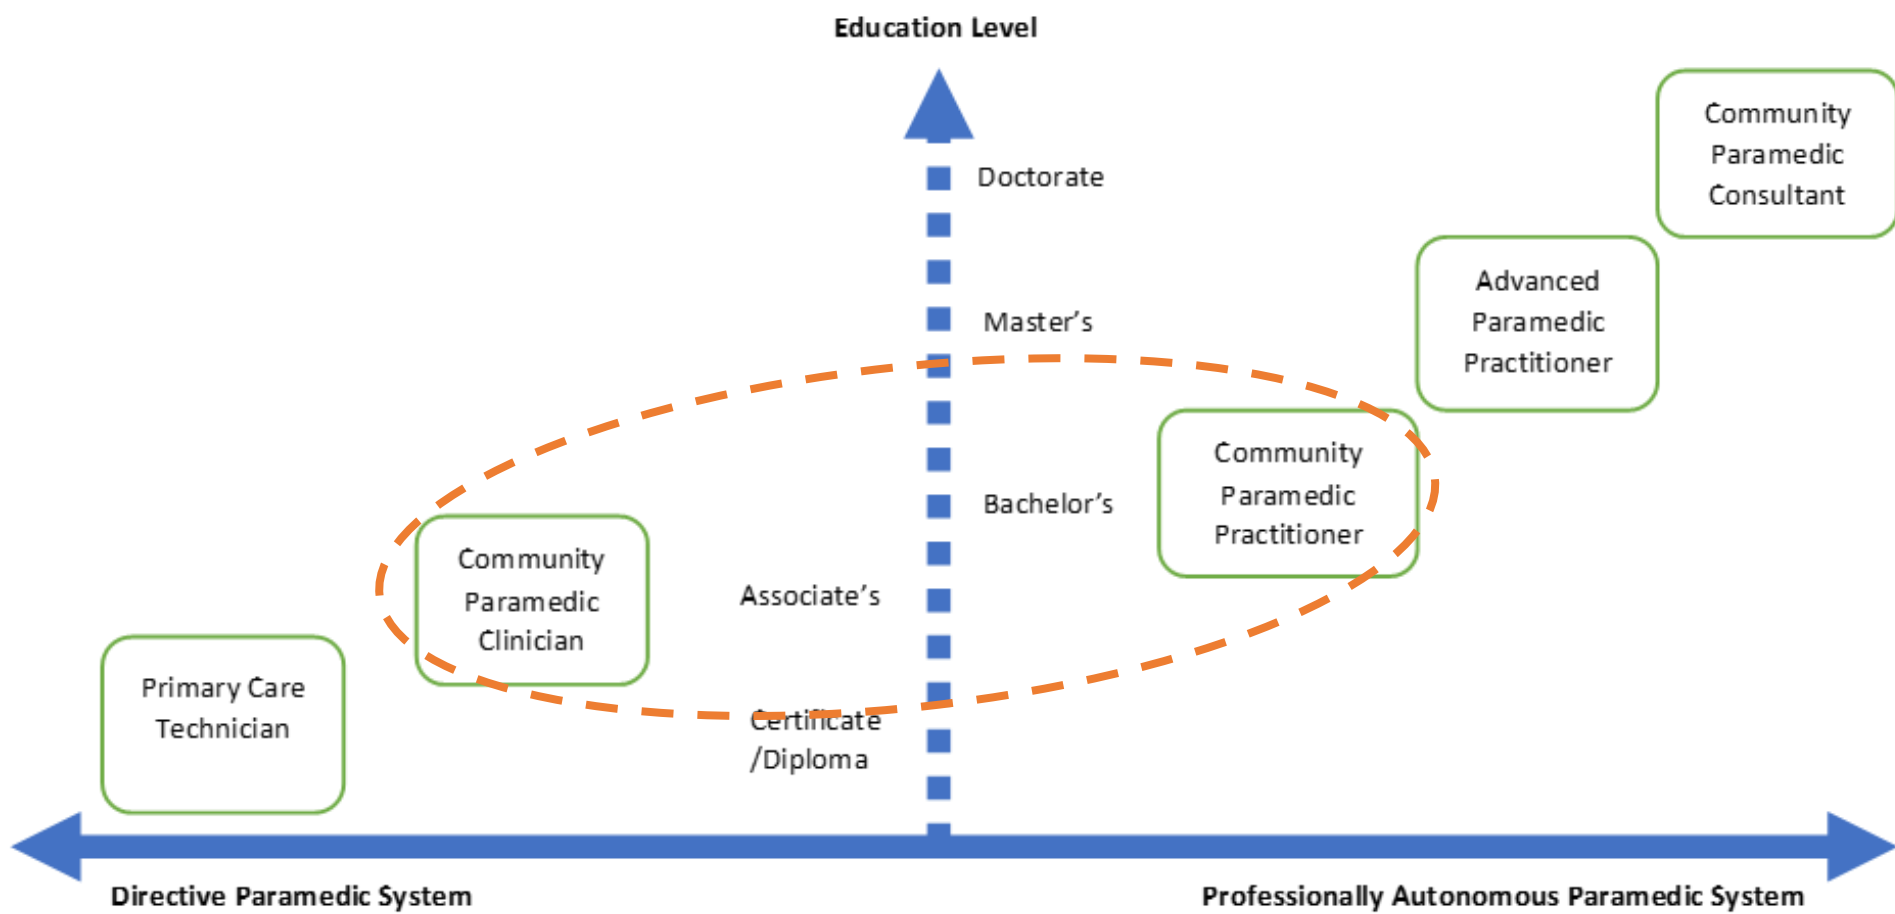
Education Level

Community Paramedic Consultant

Doctorate

Advanced Paramedic Practitioner

Master’s

Community Paramedic Practitioner

Bachelor’s

Community Paramedic Clinician

Associate’s

Primary Care Technician

Certificate /Diploma

Directive Paramedic System

Professionally Autonomous Paramedic System